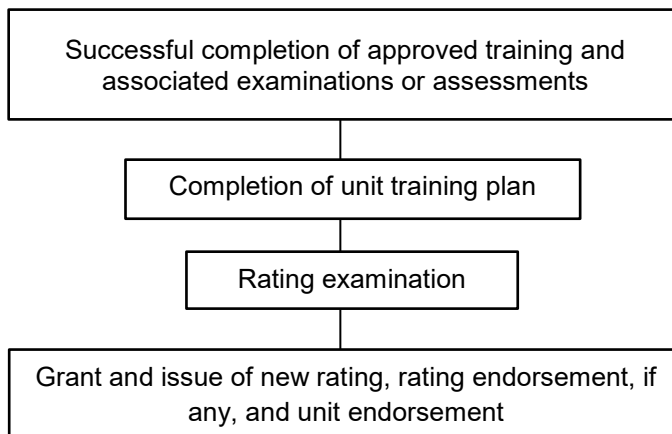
Successful completion of approved training and associated examinations or assessments

Completion of unit training plan

Rating examination

Grant and issue of new rating, rating endorsement, if any, and unit endorsement